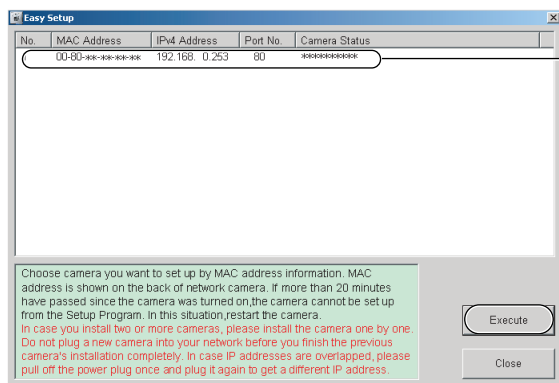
Easy Setup

| No. | MAC Address | IPv4 Address | Port No. | Camera Status |
|---|---|---|---|---|
| | 00-80-**-**-**-** | 192.168. 0.253 | 80 | ********** |

Choose camera you want to set up by MAC address information. MAC address is shown on the back of network camera. If more than 20 minutes have passed since the camera was turned on,the camera cannot be set up from the Setup Program. In this situation,restart the camera.
In case you install two or more cameras, please install the camera one by one. Do not plug a new camera into your network before you finish the previous camera's installation completely. In case IP addresses are overlapped, please pull off the power plug once and plug it again to get a different IP address.

Execute

Close